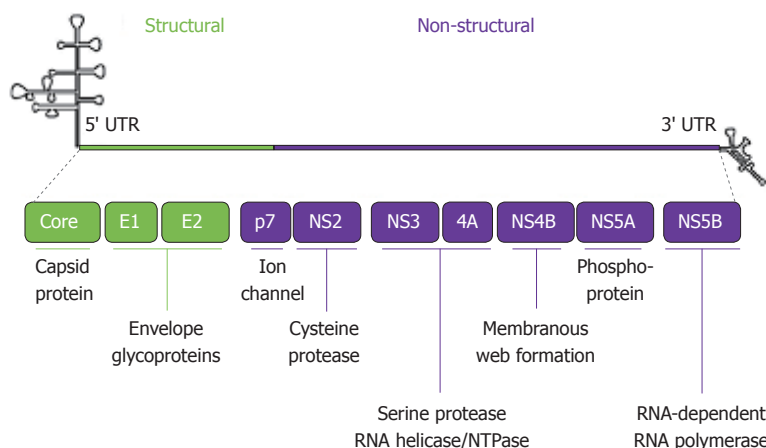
Structural

Non-structural

5' UTR

3' UTR

Core

E1

E2

p7

NS2

NS3

4A

NS4B

NS5A

NS5B

Capsid protein

Ion channel

Phosphoprotein

Envelope glycoproteins

Cysteine protease

Membranous web formation

Serine protease RNA helicase/NTPase

RNA-dependent RNA polymerase